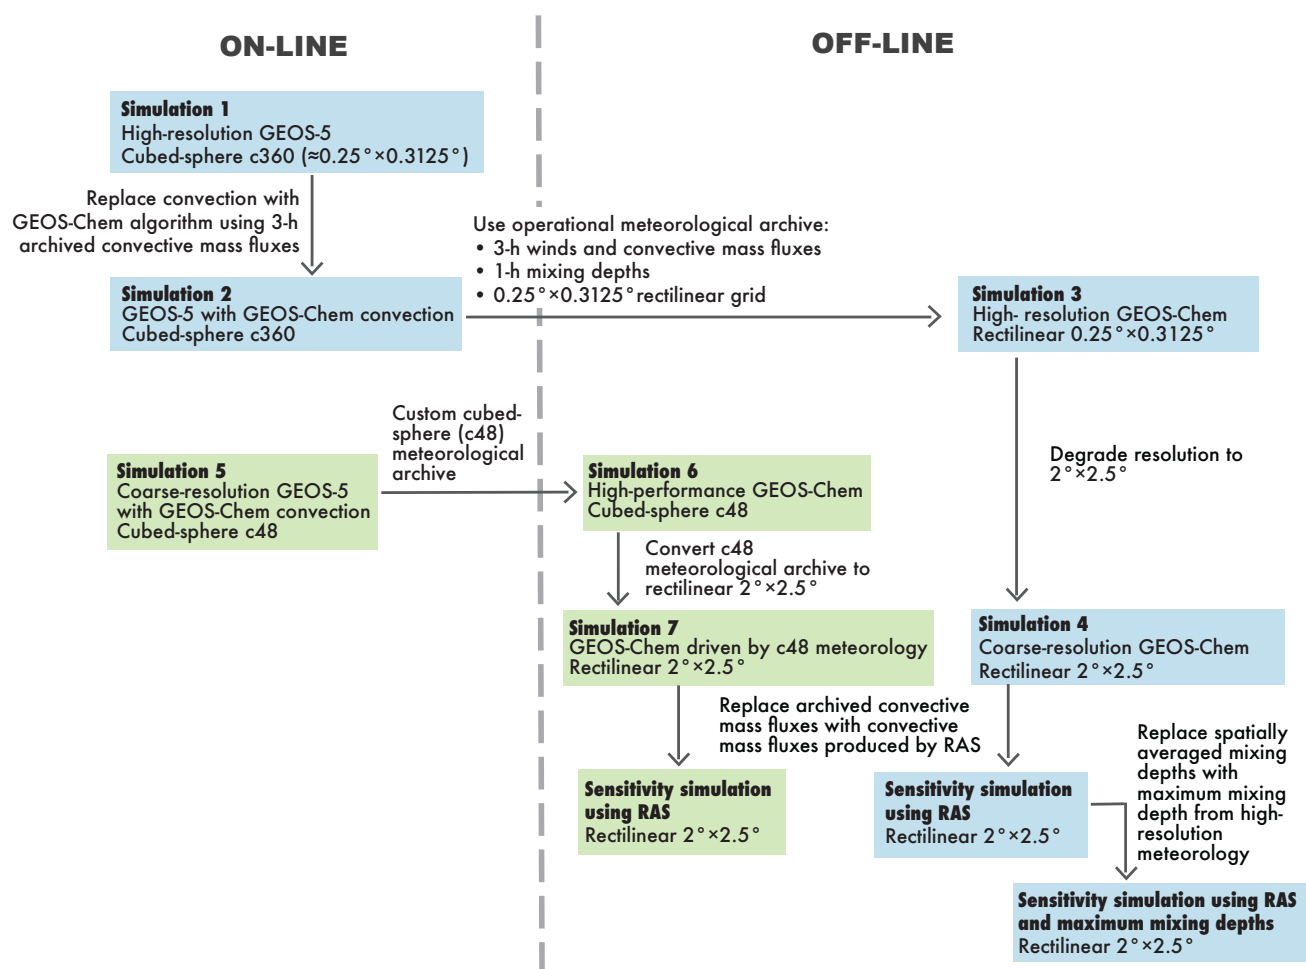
ON-LINE

OFF-LINE

Simulation 1
High-resolution GEOS-5
Cubed-sphere c360 (≈0.25°×0.3125°)

Replace convection with GEOS-Chem algorithm using 3-h archived convective mass fluxes

Simulation 2
GEOS-5 with GEOS-Chem convection
Cubed-sphere c360

Use operational meteorological archive:
• 3-h winds and convective mass fluxes
• 1-h mixing depths
• 0.25°×0.3125° rectilinear grid

Simulation 3
High- resolution GEOS-Chem
Rectilinear 0.25°×0.3125°

Degrade resolution to 2°×2.5°

Simulation 5
Coarse-resolution GEOS-5 with GEOS-Chem convection
Cubed-sphere c48

Custom cubed-sphere (c48) meteorological archive

Simulation 6
High-performance GEOS-Chem
Cubed-sphere c48

Convert c48 meteorological archive to rectilinear 2°×2.5°

Simulation 7
GEOS-Chem driven by c48 meteorology
Rectilinear 2°×2.5°

Simulation 4
Coarse-resolution GEOS-Chem
Rectilinear 2°×2.5°

Replace archived convective mass fluxes with convective mass fluxes produced by RAS

Sensitivity simulation using RAS
Rectilinear 2°×2.5°

Sensitivity simulation using RAS
Rectilinear 2°×2.5°

Replace spatially averaged mixing depths with maximum mixing depth from high-resolution meteorology

Sensitivity simulation using RAS and maximum mixing depths
Rectilinear 2°×2.5°